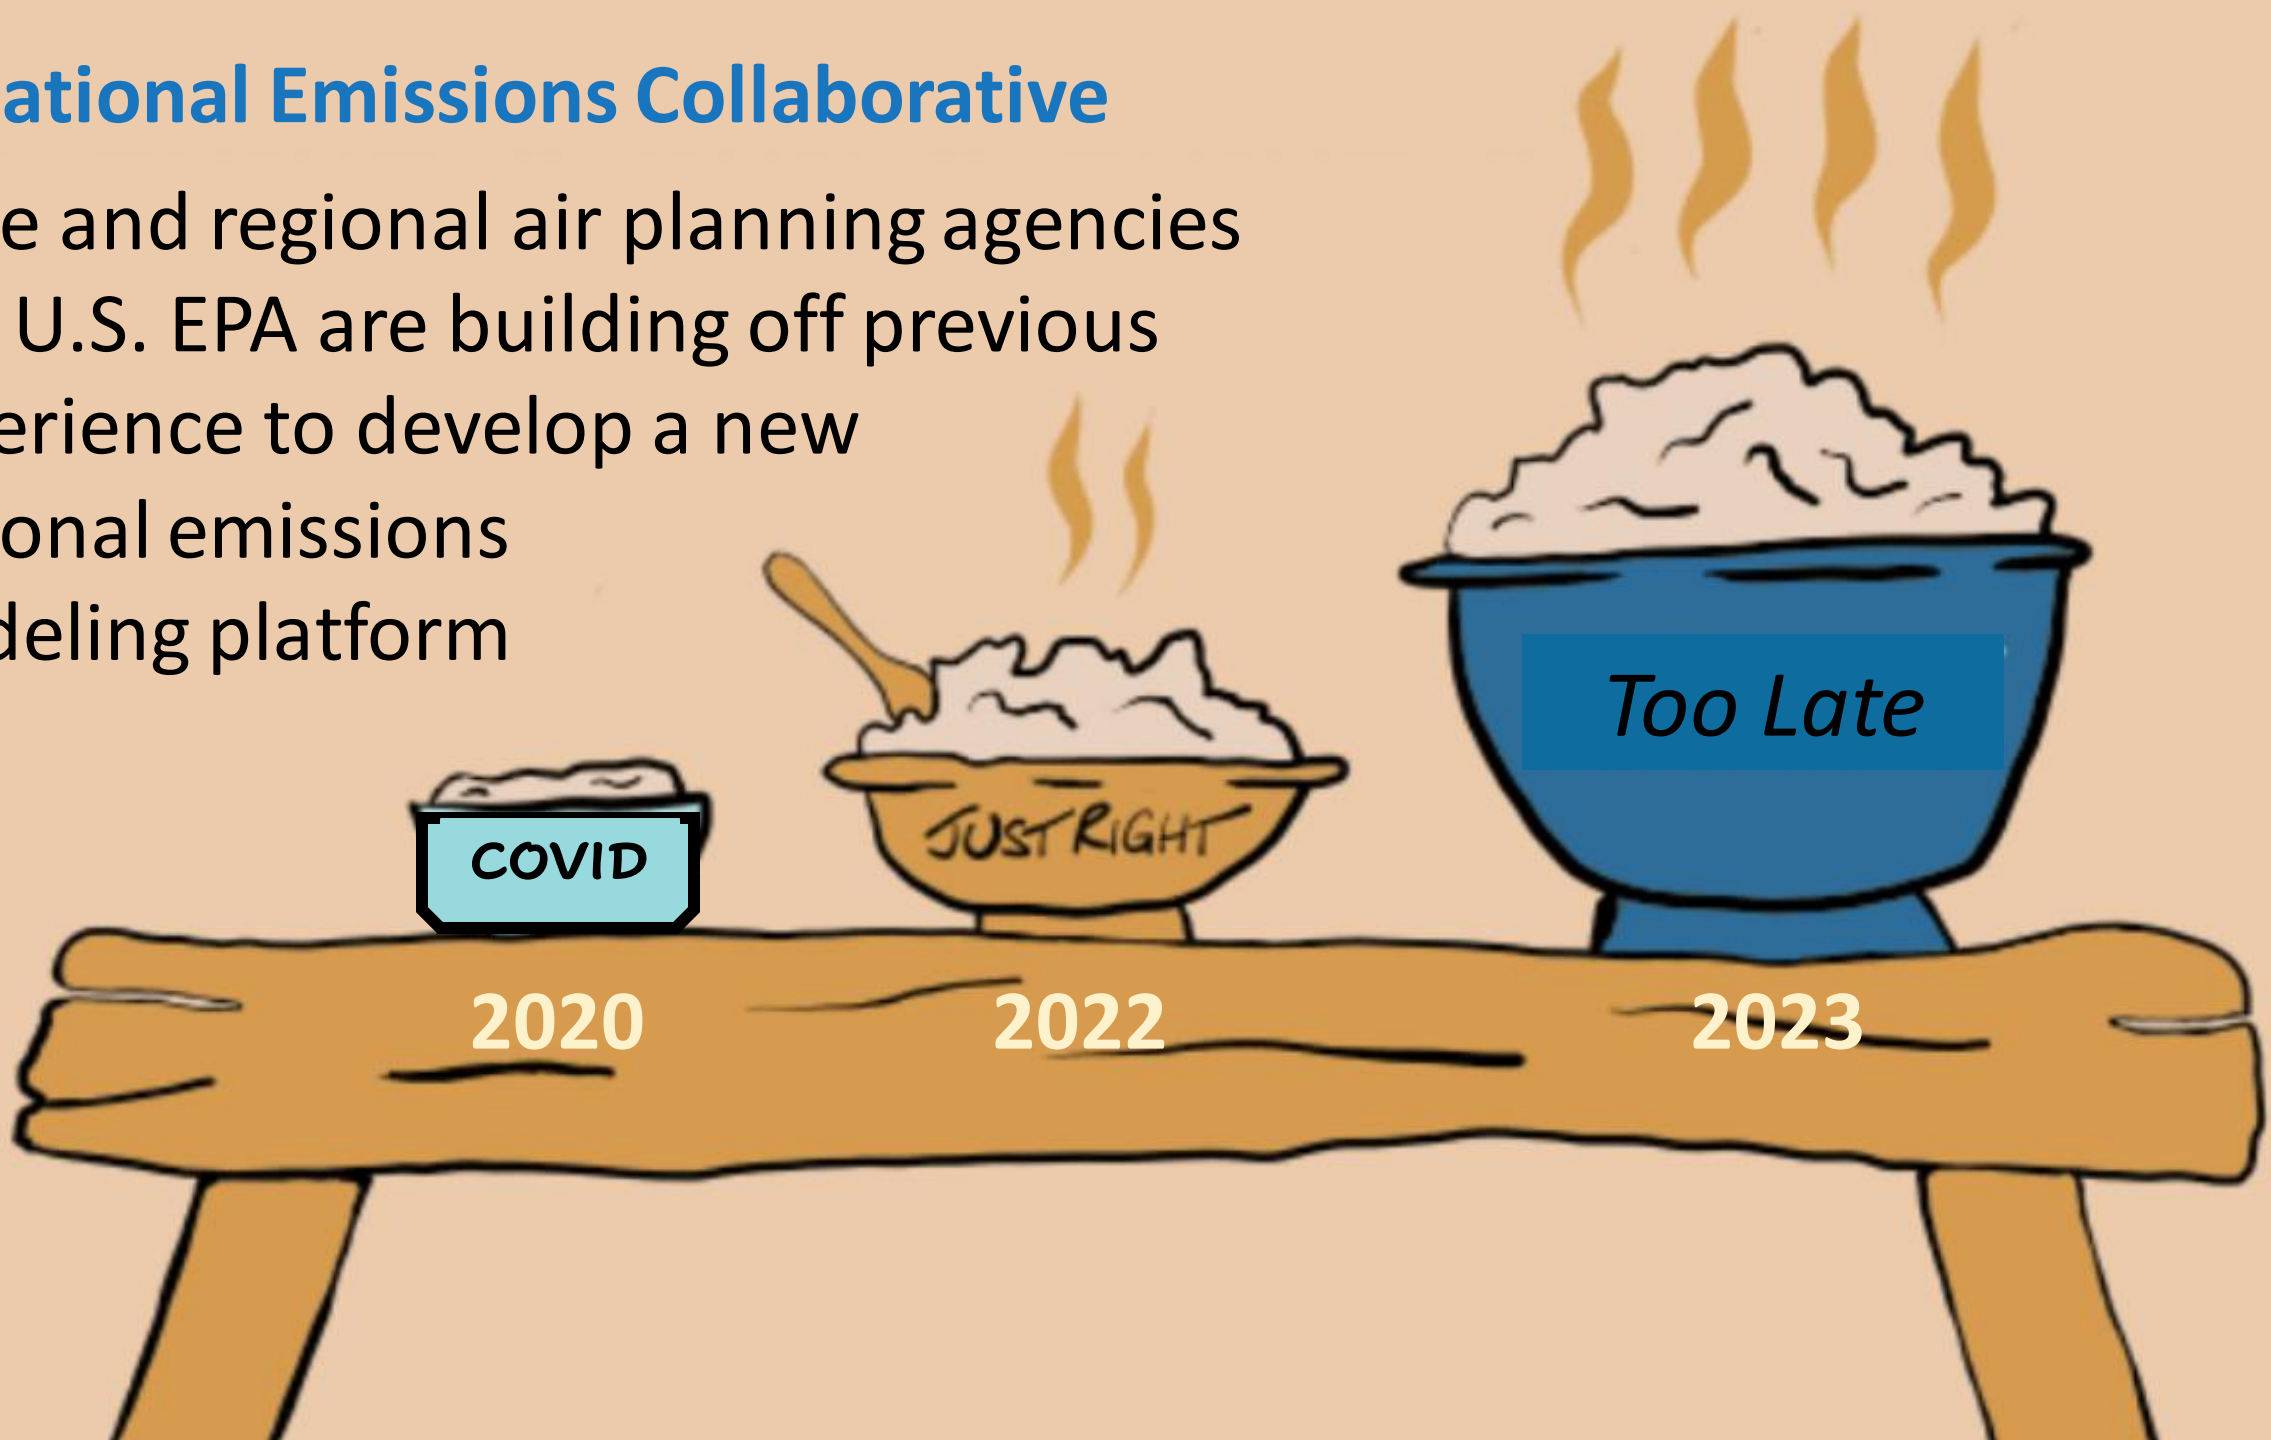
ational Emissions Collaborative

e and regional air planning agencies U.S. EPA are building off previous erience to develop a new onal emissions deling platform

COVID

JUST RIGHT

Too Late

2020

2022

2023